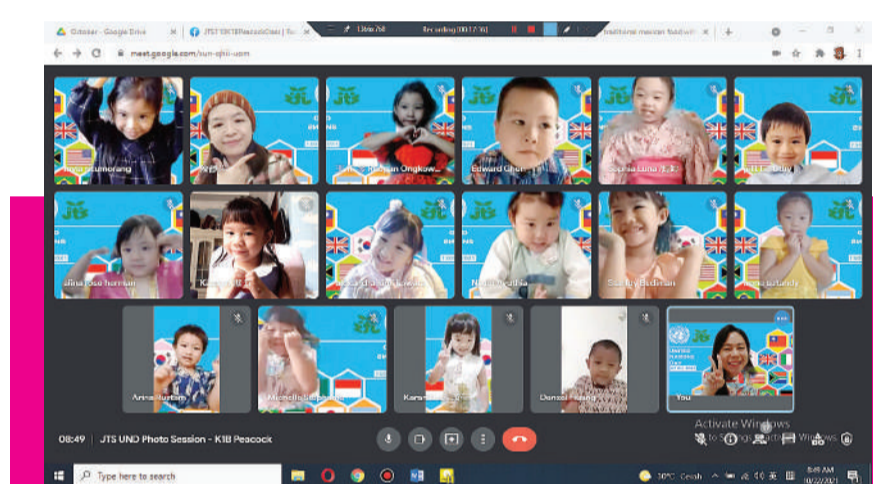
Gitasor - Google Drive
JTS T K1B Peacock Class
Recording 00:17:36
traditional mexican food wiki
meet.google.com/sun-qhit-uom

Edward Chen
Sophia Luna
Arina Rustam
Michelle
Danzel
You

08:49 | JTS UNO Photo Session - K1B Peacock

Activate Windows
Go to Settings to activate Windows.

Type here to search
30°C
8:49 AM
10/22/2021